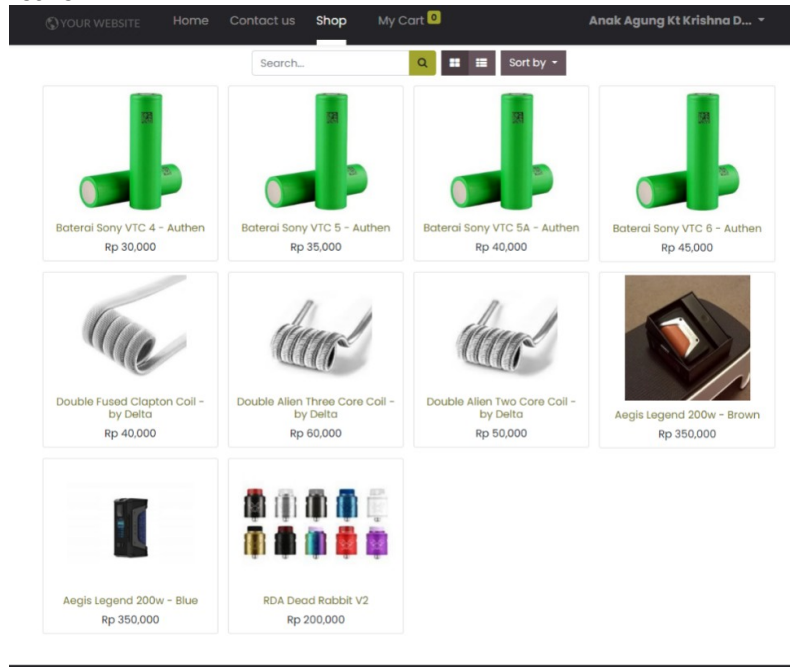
YOUR WEBSITE Home Contact us Shop My Cart 0 Anak Agung Kt Krishna D...

Search... Sort by

Baterai Sony VTC 4 - Authen
Rp 30,000

Baterai Sony VTC 5 - Authen
Rp 35,000

Baterai Sony VTC 5A - Authen
Rp 40,000

Baterai Sony VTC 6 - Authen
Rp 45,000

Double Fused Clapton Coil - by Delta
Rp 40,000

Double Alien Three Core Coil - by Delta
Rp 60,000

Double Alien Two Core Coil - by Delta
Rp 50,000

Aegis Legend 200w - Brown
Rp 350,000

Aegis Legend 200w - Blue
Rp 350,000

RDA Dead Rabbit V2
Rp 200,000